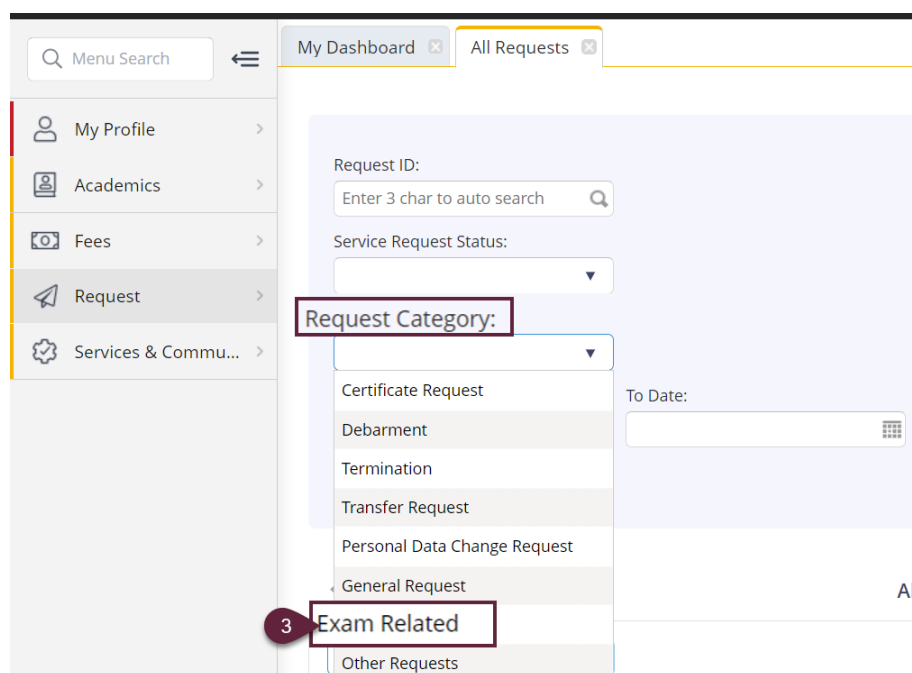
Menu Search

My Profile

Academics

Fees

Request

Services & Commu...

My Dashboard

All Requests

Request ID:

Enter 3 char to auto search

Service Request Status:

Request Category:

Certificate Request

Debarment

Termination

Transfer Request

Personal Data Change Request

General Request

3

Exam Related

Other Requests

To Date:

Al